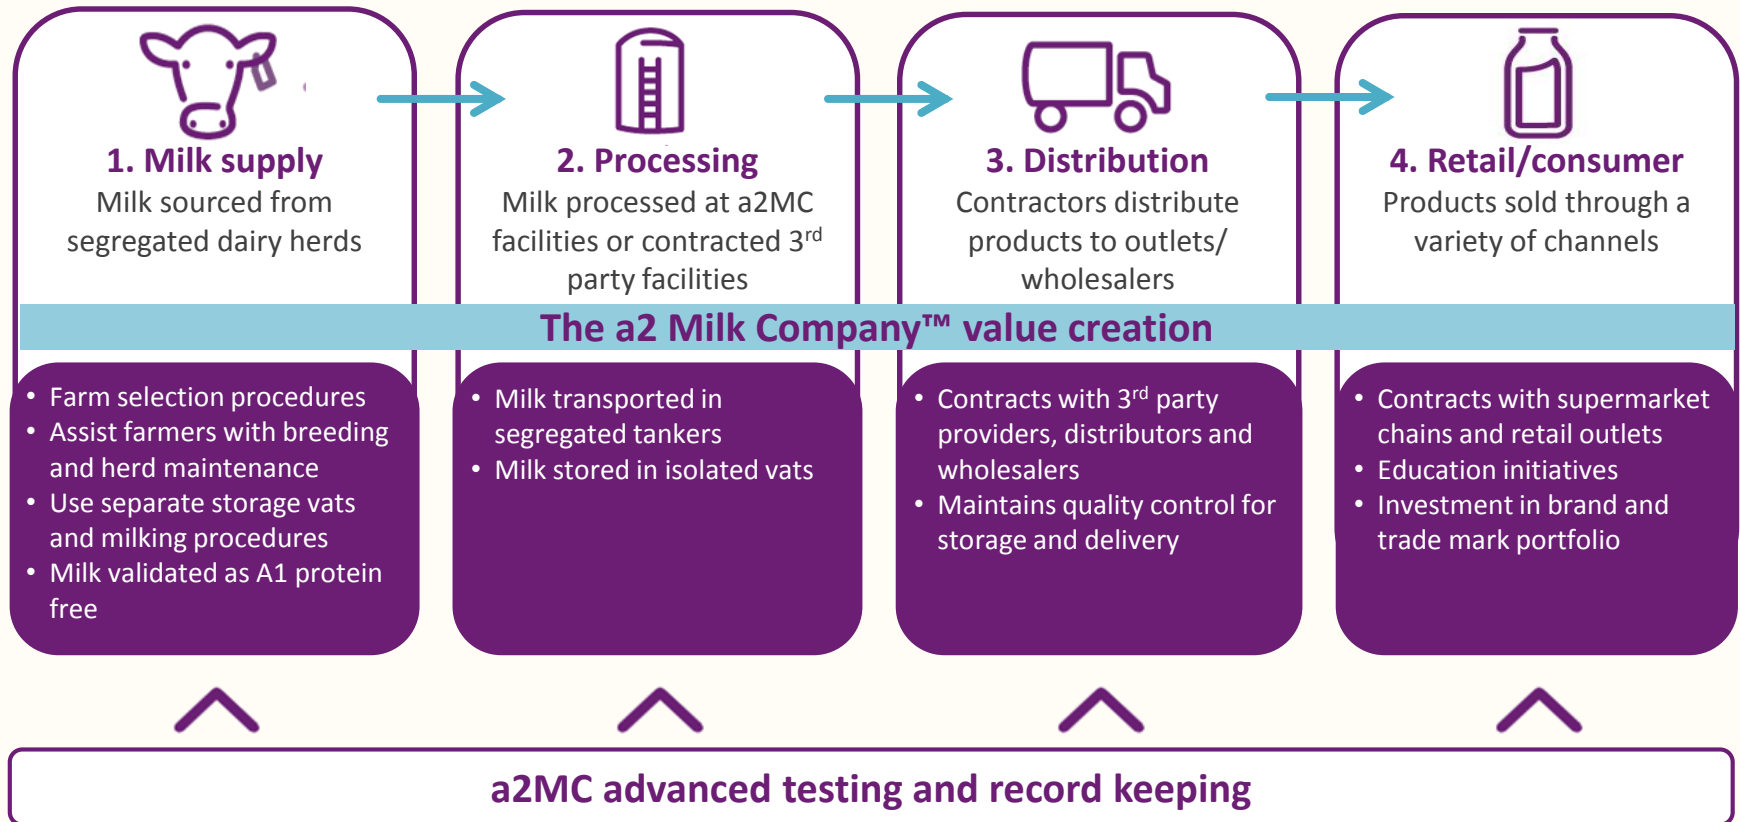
1. Milk supply
Milk sourced from segregated dairy herds

2. Processing
Milk processed at a2MC facilities or contracted 3$^{rd}$ party facilities

3. Distribution
Contractors distribute products to outlets/ wholesalers

4. Retail/consumer
Products sold through a variety of channels

The a2 Milk Company™ value creation

• Farm selection procedures
• Assist farmers with breeding and herd maintenance
• Use separate storage vats and milking procedures
• Milk validated as A1 protein free

• Milk transported in segregated tankers
• Milk stored in isolated vats

• Contracts with 3$^{rd}$ party providers, distributors and wholesalers
• Maintains quality control for storage and delivery

• Contracts with supermarket chains and retail outlets
• Education initiatives
• Investment in brand and trade mark portfolio

a2MC advanced testing and record keeping